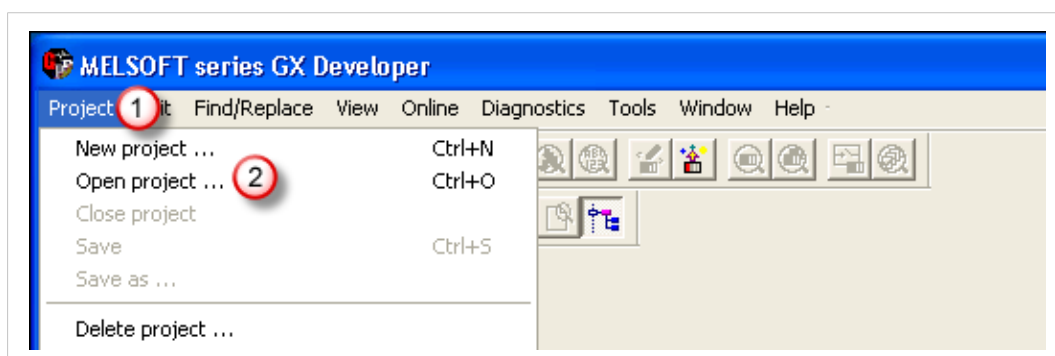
MELSOFT series GX Developer

Project 1 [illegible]it Find/Replace View Online Diagnostics Tools Window Help

New project ... Ctrl+N
Open project ... 2 Ctrl+O
Close project
Save Ctrl+S
Save as ...
Delete project ...